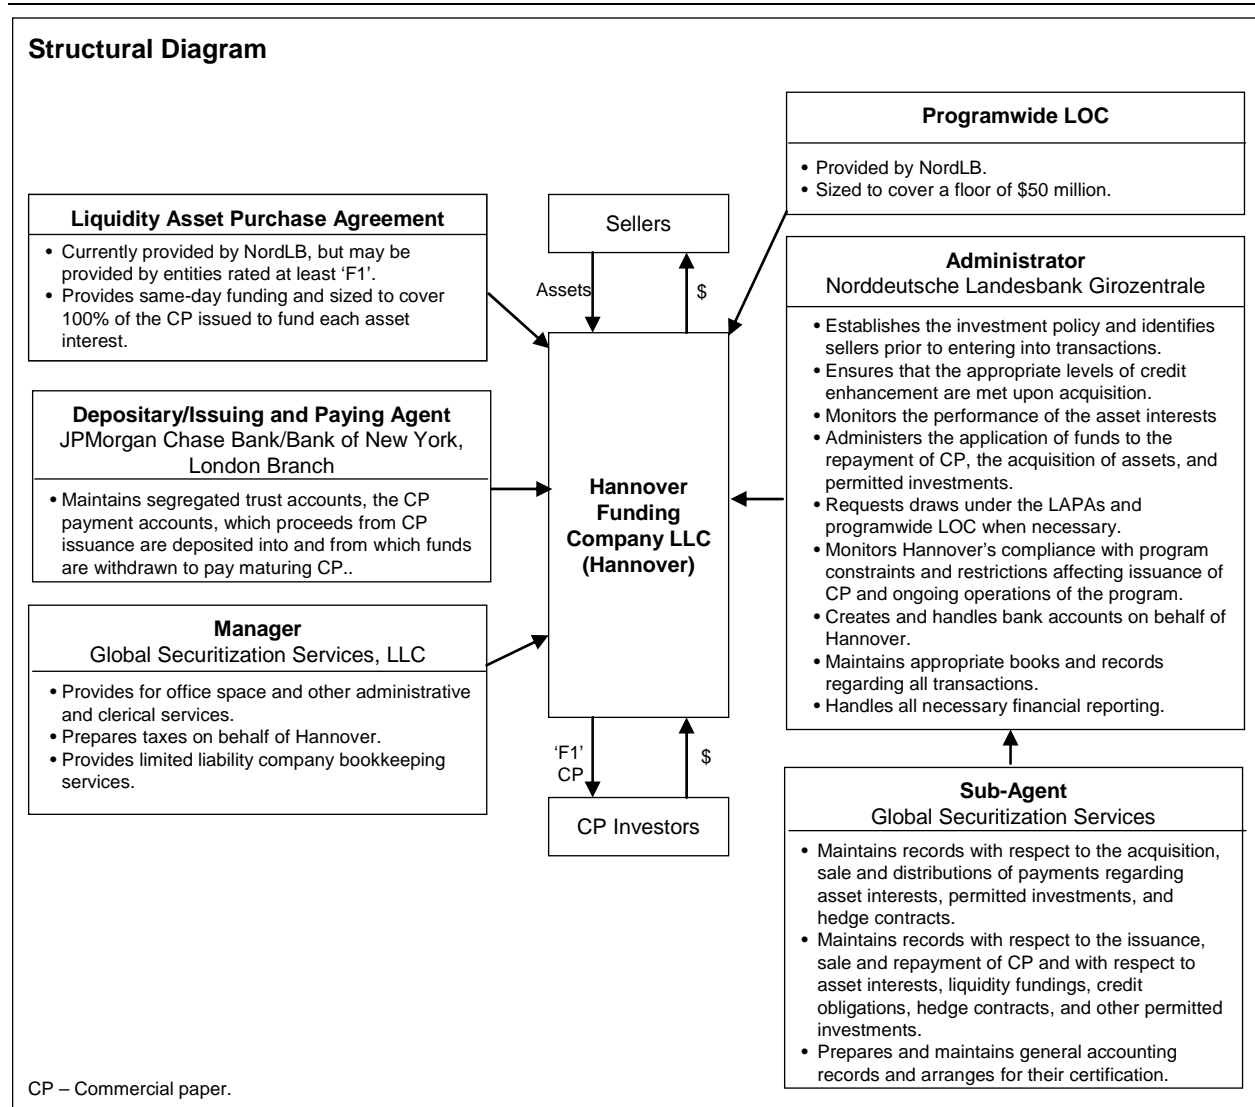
Structural Diagram

Programwide LOC

• Provided by NordLB.
• Sized to cover a floor of \$50 million.

Liquidity Asset Purchase Agreement

• Currently provided by NordLB, but may be provided by entities rated at least 'F1'.
• Provides same-day funding and sized to cover 100% of the CP issued to fund each asset interest.

Sellers

Assets

\$

Administrator
Norddeutsche Landesbank Girozentrale

• Establishes the investment policy and identifies sellers prior to entering into transactions.
• Ensures that the appropriate levels of credit enhancement are met upon acquisition.
• Monitors the performance of the asset interests
• Administers the application of funds to the repayment of CP, the acquisition of assets, and permitted investments.
• Requests draws under the LAPAs and programwide LOC when necessary.
• Monitors Hannover's compliance with program constraints and restrictions affecting issuance of CP and ongoing operations of the program.
• Creates and handles bank accounts on behalf of Hannover.
• Maintains appropriate books and records regarding all transactions.
• Handles all necessary financial reporting.

Depositary/Issuing and Paying Agent
JPMorgan Chase Bank/Bank of New York, London Branch

• Maintains segregated trust accounts, the CP payment accounts, which proceeds from CP issuance are deposited into and from which funds are withdrawn to pay maturing CP..

Hannover Funding Company LLC (Hannover)

Manager
Global Securitization Services, LLC

• Provides for office space and other administrative and clerical services.
• Prepares taxes on behalf of Hannover.
• Provides limited liability company bookkeeping services.

'F1' CP

\$

CP Investors

Sub-Agent
Global Securitization Services

• Maintains records with respect to the acquisition, sale and distributions of payments regarding asset interests, permitted investments, and hedge contracts.
• Maintains records with respect to the issuance, sale and repayment of CP and with respect to asset interests, liquidity fundings, credit obligations, hedge contracts, and other permitted investments.
• Prepares and maintains general accounting records and arranges for their certification.

CP – Commercial paper.